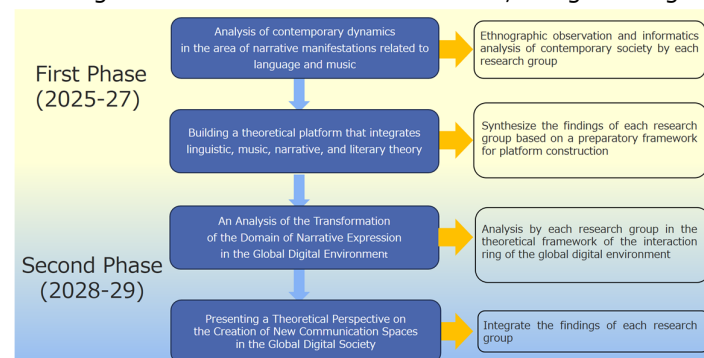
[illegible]

First Phase
(2025-27)

Analysis of contemporary dynamics in the area of narrative manifestations related to language and music

Ethnographic observation and informatics analysis of contemporary society by each research group

Building a theoretical platform that integrates linguistic, music, narrative, and literary theory

Synthesize the findings of each research group based on a preparatory framework for platform construction

Second Phase
(2028-29)

An Analysis of the Transformation of the Domain of Narrative Expression in the Global Digital Environment

Analysis by each research group in the theoretical framework of the interaction ring of the global digital environment

Presenting a Theoretical Perspective on the Creation of New Communication Spaces in the Global Digital Society

Integrate the findings of each research group